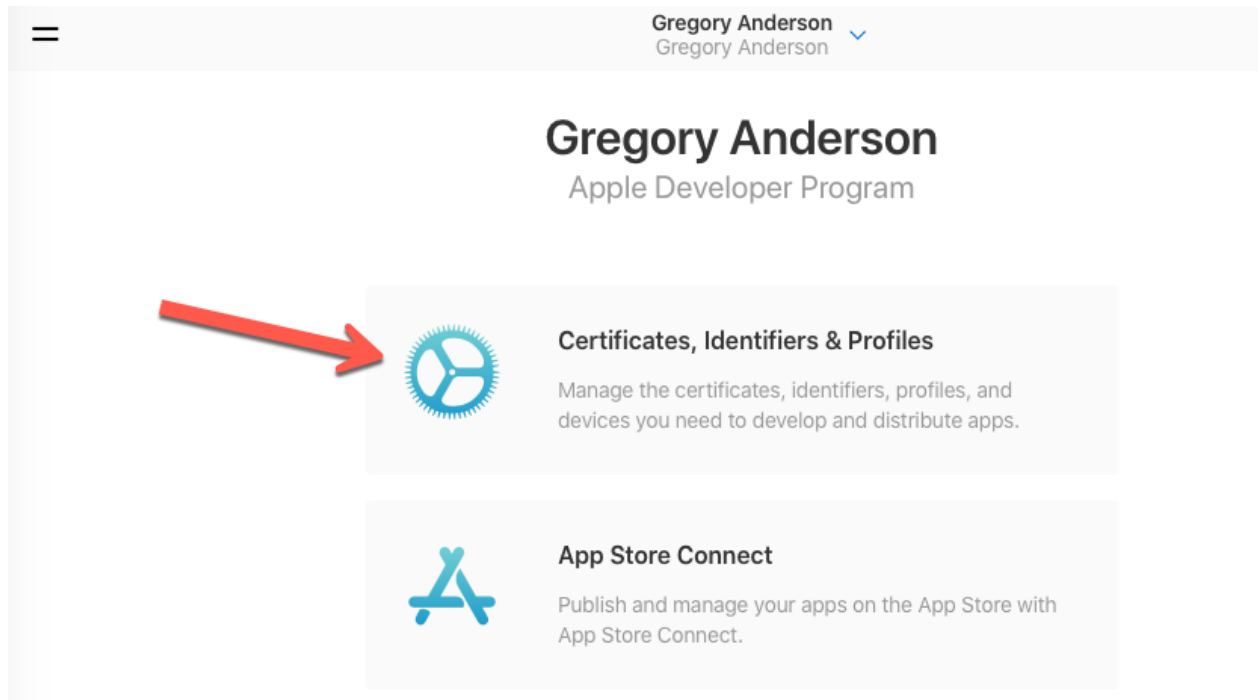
Gregory Anderson
Gregory Anderson

Gregory Anderson
Apple Developer Program

Certificates, Identifiers & Profiles

Manage the certificates, identifiers, profiles, and devices you need to develop and distribute apps.

App Store Connect

Publish and manage your apps on the App Store with App Store Connect.